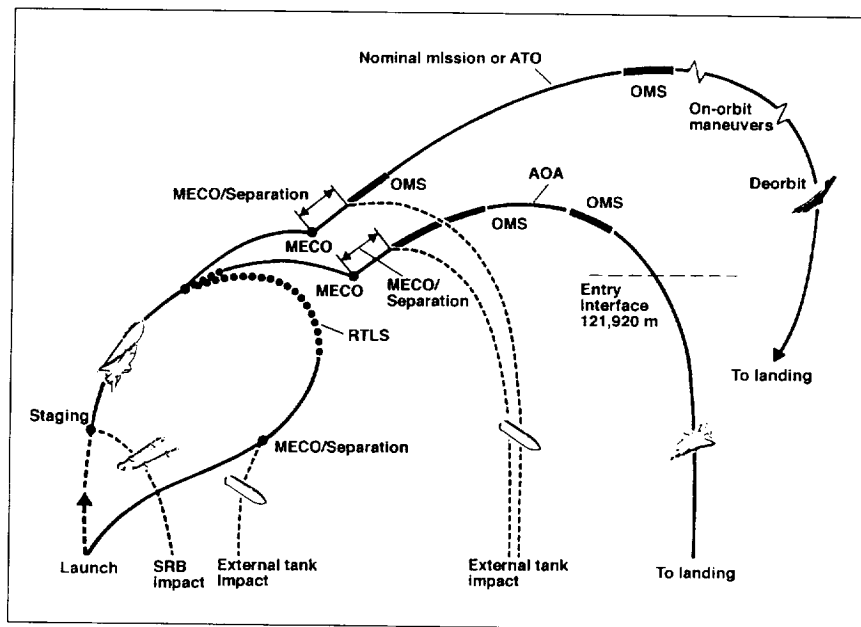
Nominal mission or ATO

OMS

On-orbit maneuvers

MECO/Separation

OMS

AOA

OMS

OMS

Deorbit

MECO

MECO

MECO/ Separation

Entry interface 121,920 m

RTLS

To landing

Staging

MECO/Separation

Launch

SRB impact

External tank impact

External tank impact

To landing